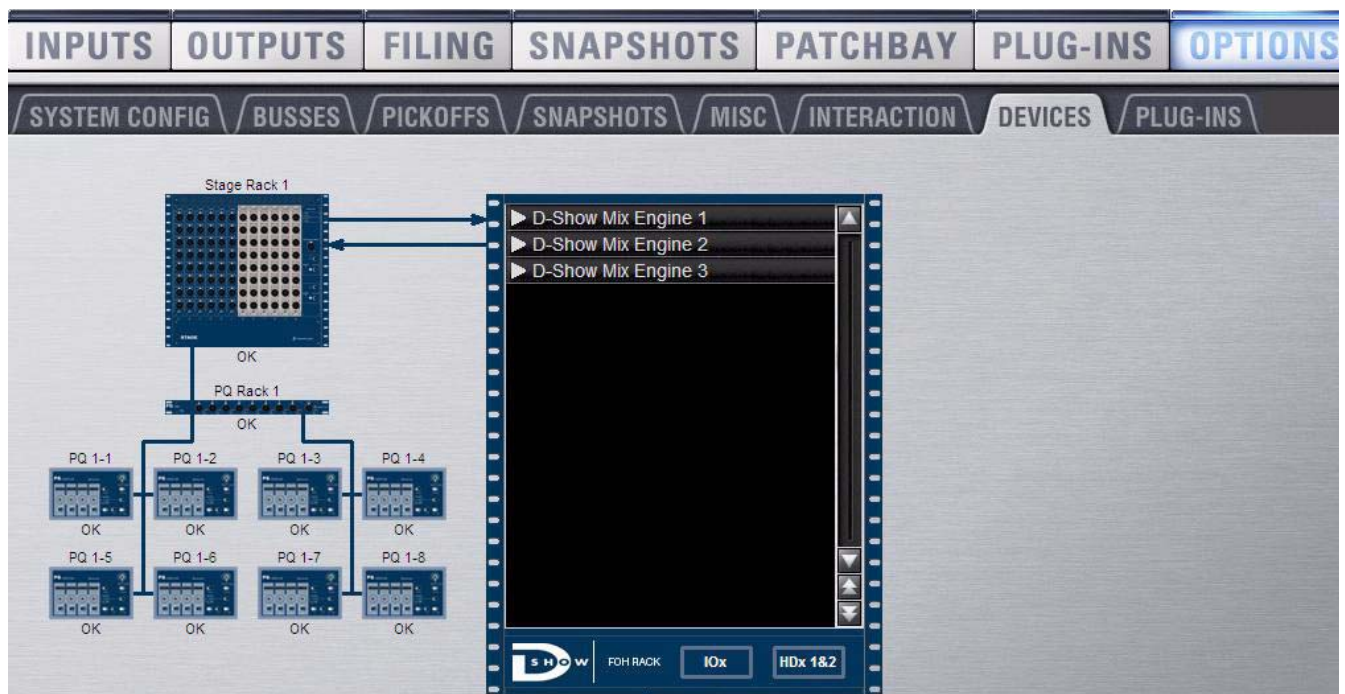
INPUTS OUTPUTS FILING SNAPSHOTS PATCHBAY PLUG-INS OPTIONS

SYSTEM CONFIG BUSSES PICKOFFS SNAPSHOTS MISC INTERACTION DEVICES PLUG-INS

Stage Rack 1

OK

PQ Rack 1

OK

PQ 1-1 PQ 1-2 PQ 1-3 PQ 1-4

OK OK OK OK

PQ 1-5 PQ 1-6 PQ 1-7 PQ 1-8

OK OK OK OK

D-Show Mix Engine 1
D-Show Mix Engine 2
D-Show Mix Engine 3

D SHOW FOH RACK IOx HDx 1&2